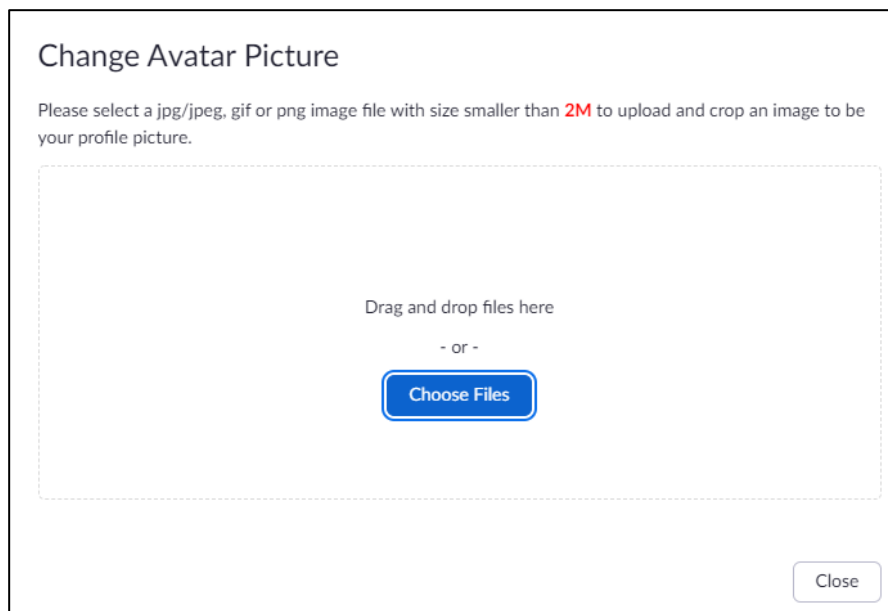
Change Avatar Picture

Please select a jpg/jpeg, gif or png image file with size smaller than 2M to upload and crop an image to be your profile picture.

Drag and drop files here

- or -

Choose Files

Close